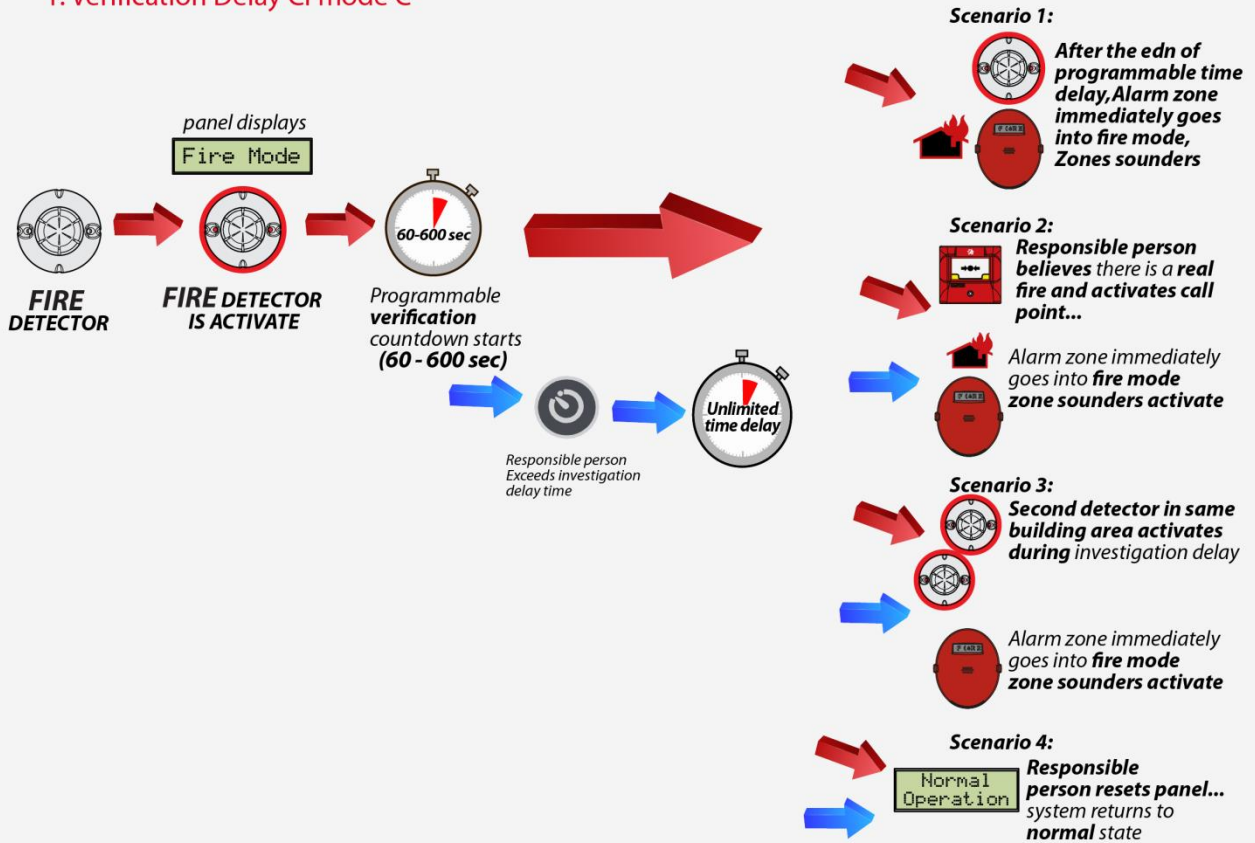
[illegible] Verification Delay CI mode C

panel displays

Fire Mode

FIRE DETECTOR

FIRE DETECTOR IS ACTIVATE

60-600 sec

Programmable verification countdown starts (60 - 600 sec)

Responsible person Exceeds investigation delay time

Unlimited time delay

Scenario 1:

After the edn of programmable time delay,Alarm zone immediately goes into fire mode, Zones sounders

Scenario 2:

Responsible person believes there is a real fire and activates call point...

Alarm zone immediately goes into fire mode zone sounders activate

Scenario 3:

Second detector in same building area activates during investigation delay

Alarm zone immediately goes into fire mode zone sounders activate

Scenario 4:

Normal Operation

Responsible person resets panel... system returns to normal state